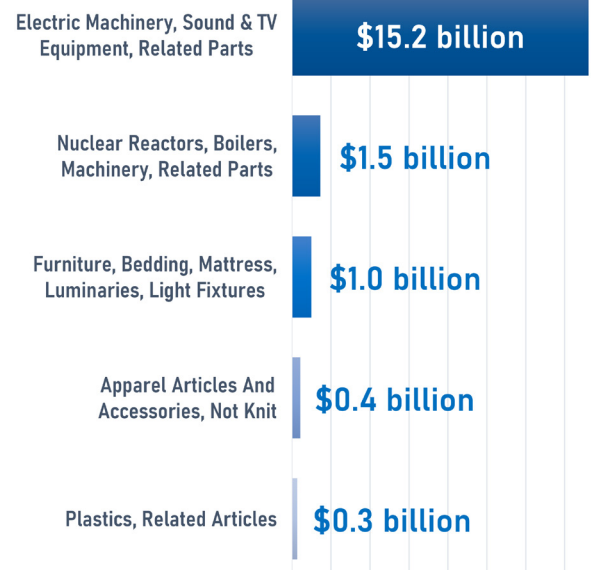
Electric Machinery, Sound & TV Equipment, Related Parts

$15.2 billion

Nuclear Reactors, Boilers, Machinery, Related Parts

$1.5 billion

Furniture, Bedding, Mattress, Luminaries, Light Fixtures

$1.0 billion

Apparel Articles And Accessories, Not Knit

$0.4 billion

Plastics, Related Articles

$0.3 billion